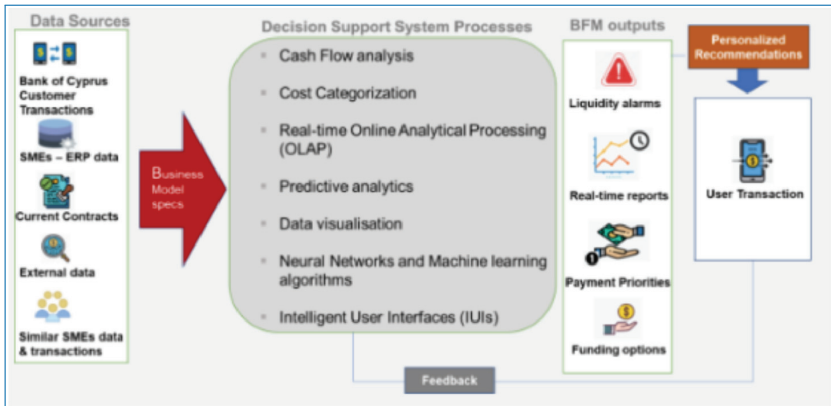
Data Sources

Bank of Cyprus Customer Transactions

SMEs – ERP data

Current Contracts

External data

Similar SMEs data & transactions

Business Model specs

Decision Support System Processes

Cash Flow analysis

Cost Categorization

Real-time Online Analytical Processing (OLAP)

Predictive analytics

Data visualisation

Neural Networks and Machine learning algorithms

Intelligent User Interfaces (IUIs)

BFM outputs

Liquidity alarms

Real-time reports

Payment Priorities

Funding options

Personalized Recommendations

User Transaction

Feedback